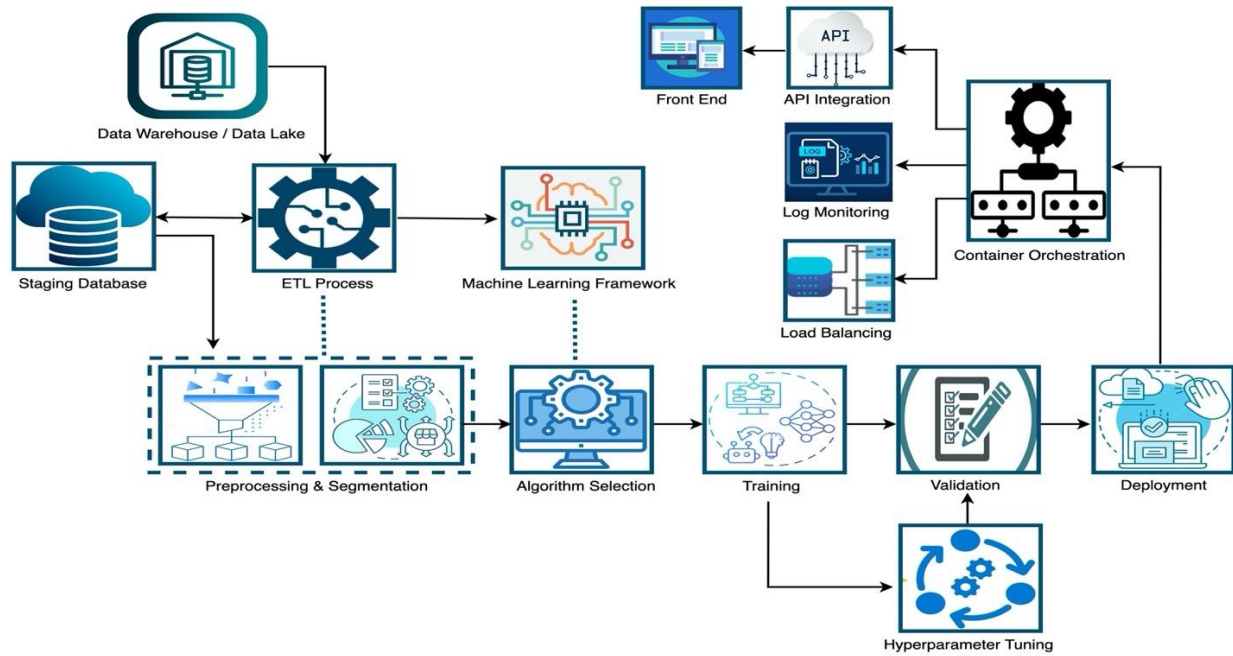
Front End

API

API Integration

Data Warehouse / Data Lake

LOG

Log Monitoring

Container Orchestration

Staging Database

ETL Process

Machine Learning Framework

Load Balancing

Preprocessing & Segmentation

Algorithm Selection

Training

Validation

Deployment

Hyperparameter Tuning